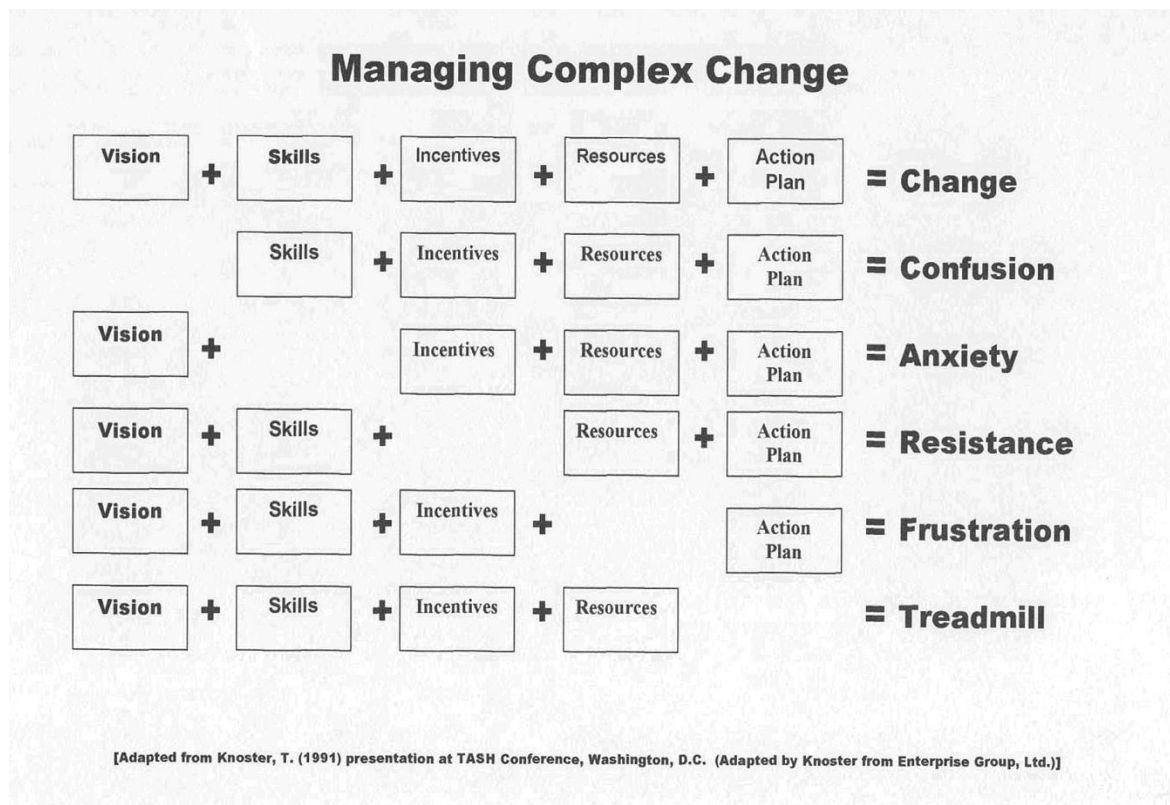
Managing Complex Change

| | | | | | | | | | |
|---|---|---|---|---|---|---|---|---|---|
| Vision | + | Skills | + | Incentives | + | Resources | + | Action Plan | = Change |
| | | Skills | + | Incentives | + | Resources | + | Action Plan | = Confusion |
| Vision | + | | | Incentives | + | Resources | + | Action Plan | = Anxiety |
| Vision | + | Skills | + | | | Resources | + | Action Plan | = Resistance |
| Vision | + | Skills | + | Incentives | + | | | Action Plan | = Frustration |
| Vision | + | Skills | + | Incentives | + | Resources | | | = Treadmill |

[Adapted from Knoster, T. (1991) presentation at TASH Conference, Washington, D.C. (Adapted by Knoster from Enterprise Group, Ltd.)]